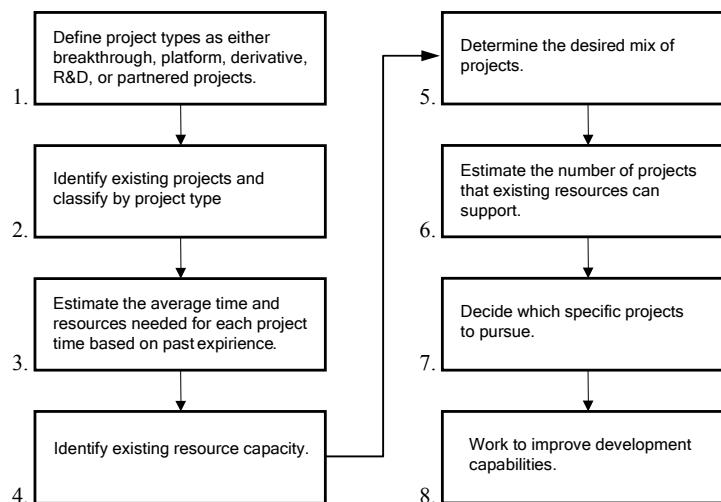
1. Define project types as either breakthrough, platform, derivative, R&D, or partnered projects.

2. Identify existing projects and classify by project type

3. Estimate the average time and resources needed for each project time based on past expirience.

4. Identify existing resource capacity.

5. Determine the desired mix of projects.

6. Estimate the number of projects that existing resources can support.

7. Decide which specific projects to pursue.

8. Work to improve development capabilities.